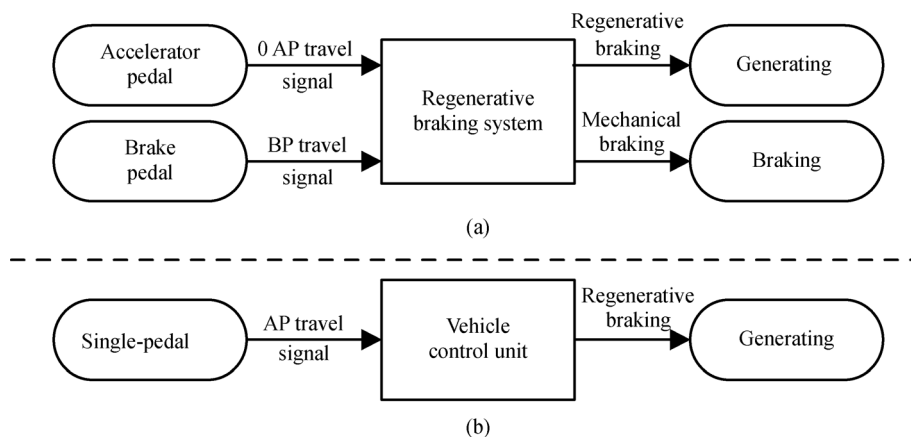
Accelerator pedal

0 AP travel signal

Brake pedal

BP travel signal

Regenerative braking system

Regenerative braking

Generating

Mechanical braking

Braking

(a)

Single-pedal

AP travel signal

Vehicle control unit

Regenerative braking

Generating

(b)